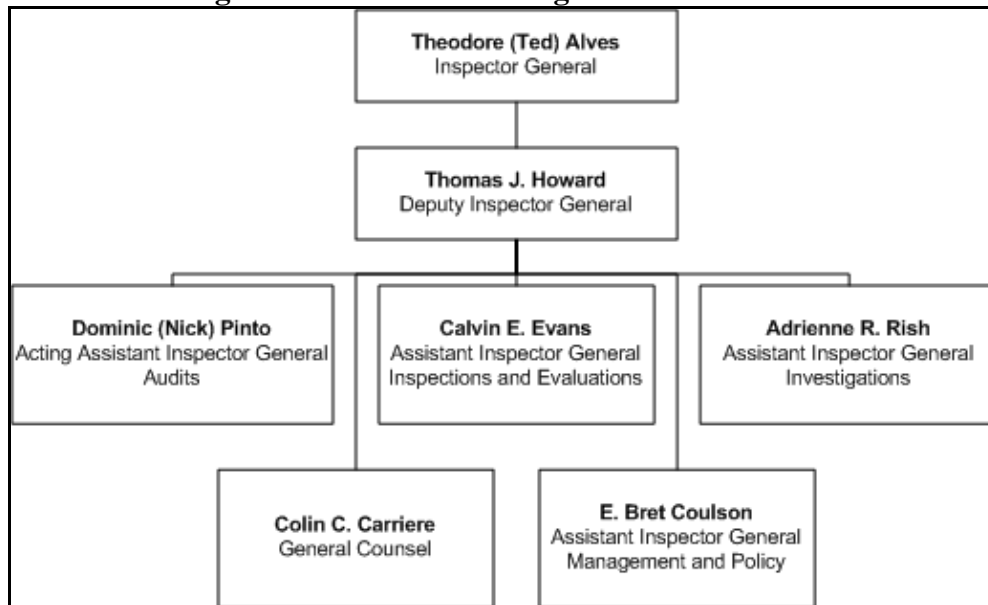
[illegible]

Theodore (Ted) Alves
Inspector General

Thomas J. Howard
Deputy Inspector General

Dominic (Nick) Pinto
Acting Assistant Inspector General
Audits

Calvin E. Evans
Assistant Inspector General
Inspections and Evaluations

Adrienne R. Rish
Assistant Inspector General
Investigations

Colin C. Carriere
General Counsel

E. Bret Coulson
Assistant Inspector General
Management and Policy